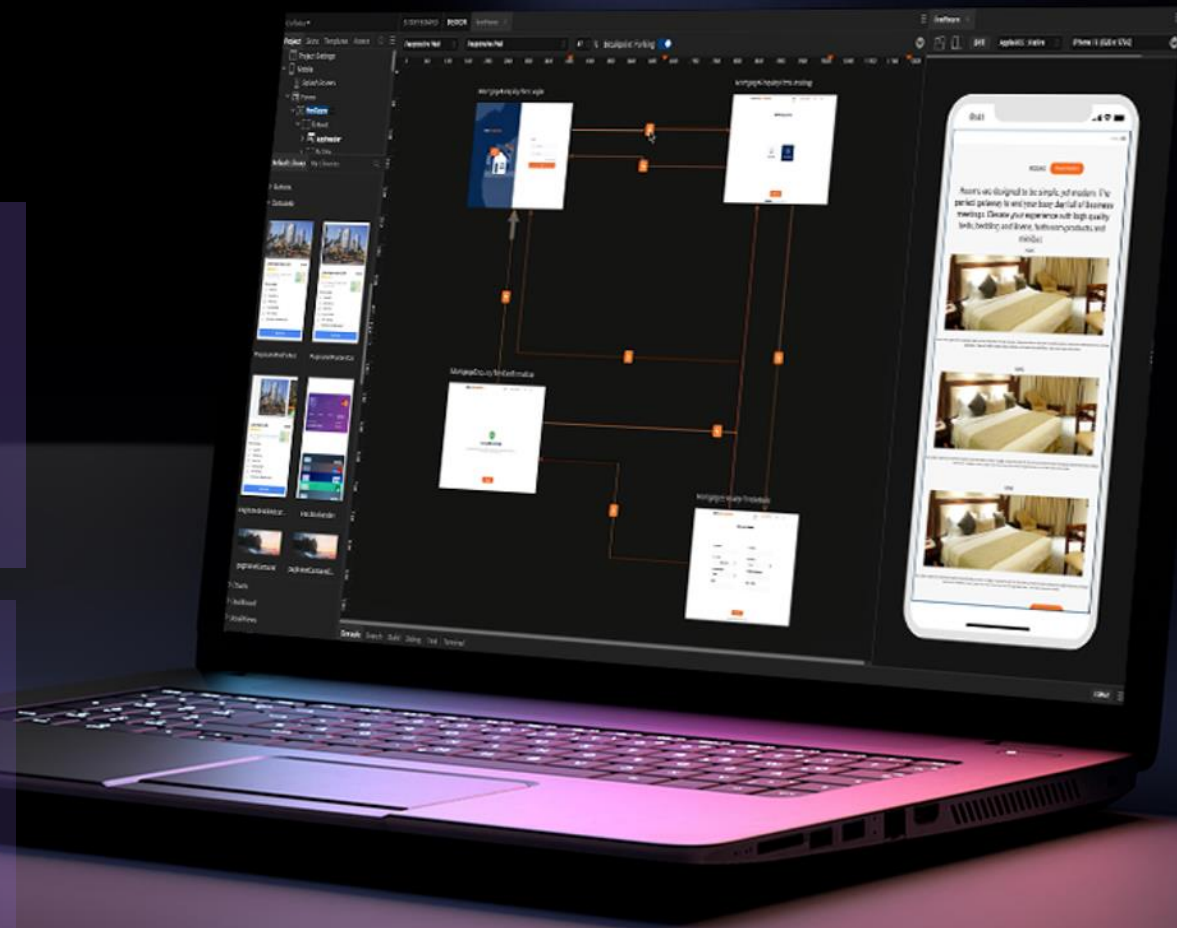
STORYBOARD DESIGN

Project Skins Templates Assets

Project Settings

Breakpoint Marking

ROOMS

Rooms are designed to be simple, yet modern. The perfect getaway to end your busy day full of business meetings. Elevate your experience with high quality beds, bedding and linens, bathroom products and minibar.

Details